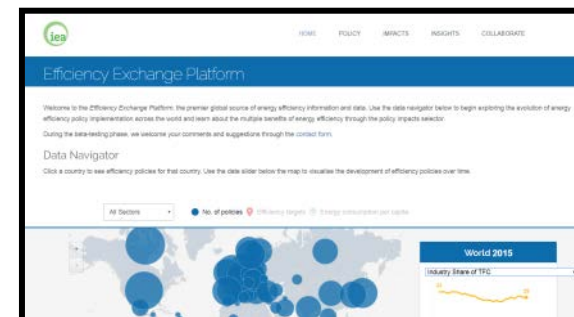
iea

HOME POLICY IMPACTS INSIGHTS COLLABORATE

Efficiency Exchange Platform

Welcome to the Efficiency Exchange Platform, the premier global source of energy efficiency information and data. Use the data navigator below to begin exploring the evolution of energy efficiency policy implementation across the world and learn about the multiple benefits of energy efficiency through the policy impacts selector.

During the beta-testing phase, we welcome your comments and suggestions through the contact form.

Data Navigator

Click a country to see efficiency policies for that country. Use the date slider below the map to visualise the development of efficiency policies over time.

All Sectors

No. of policies Efficiency targets Energy consumption per capita

World 2015

Industry Share of TFC

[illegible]